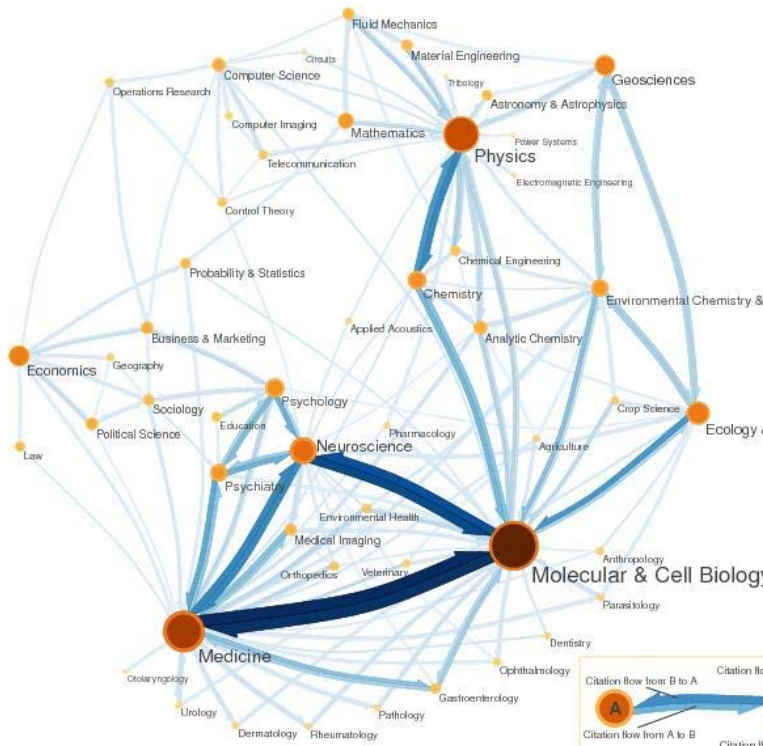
Fluid Mechanics
Circuits
Material Engineering
Computer Science
Operations Research
Tribology
Geosciences
Astronomy & Astrophysics
Computer Imaging
Mathematics
Power Systems
Physics
Telecommunication
Electromagnetic Engineering
Control Theory
Chemical Engineering
Probability & Statistics
Chemistry
Environmental Chemistry &
Applied Acoustics
Business & Marketing
Analytic Chemistry
Economics
Geography
Sociology
Psychology
Political Science
Education
Crop Science
Ecology
Pharmacology
Law
Neuroscience
Agriculture
Psychiatry
Environmental Health
Medical Imaging
Anthropology
Orthopedics
Veterinary
Molecular & Cell Biology
Parasitology
Dentistry
Medicine
Ophthalmology
Otolaryngology
Gastroenterology
Citation flow from B to A
Citation flo
Urology
Pathology
A
Dermatology
Rheumatology
Citation flow from A to B
Citation fl